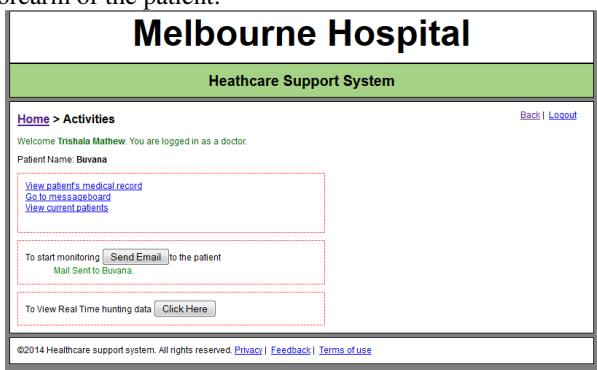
forearm of the patient.

Melbourne Hospital

Heathcare Support System

Home > Activities

Back | Logout

Welcome Trishala Mathew. You are logged in as a doctor.

Patient Name: Buvana

View patient's medical record
Go to messageboard
View current patients

To start monitoring Send Email to the patient
Mail Sent to Buvana.

To View Real Time hunting data Click Here

©2014 Healthcare support system. All rights reserved. Privacy | Feedback | Terms of use